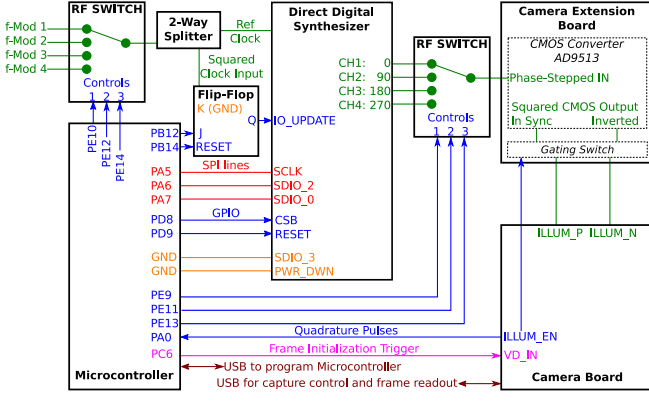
RF SWITCH

f-Mod 1
f-Mod 2
f-Mod 3
f-Mod 4

Controls
1 2 3

PE10
PE12
PE14

2-Way Splitter

Ref Clock

Squared Clock Input

Direct Digital Synthesizer

Flip-Flop
K (GND)
J
RESET
Q

IO_UPDATE

PB12
PB14

SPI lines
PA5
PA6
PA7
SCLK
SDIO_2
SDIO_0

GPIO
PD8
PD9
CSB
RESET

GND
GND
SDIO_3
PWR_DWN

CH1: 0
CH2: 90
CH3: 180
CH4: 270

RF SWITCH

Controls
1 2 3

Camera Extension Board

CMOS Converter
AD9513

Phase-Stepped IN

Squared CMOS Output
In Sync
Inverted

Gating Switch

ILLUM_P
ILLUM_N

PE9
PE11
PE13
PA0
PC6

Quadrature Pulses
ILLUM_EN

Frame Initialization Trigger
VD_IN

USB to program Microcontroller
USB for capture control and frame readout

Microcontroller

Camera Board